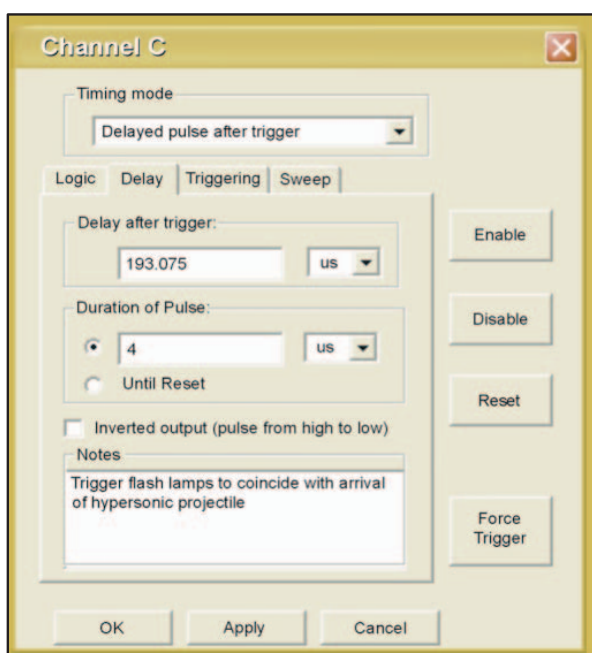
Channel C

Timing mode

Delayed pulse after trigger

Logic | Delay | Triggering | Sweep

Delay after trigger:

193.075 | us

Duration of Pulse:

4 | us

Until Reset

Inverted output (pulse from high to low)

Notes

Trigger flash lamps to coincide with arrival of hypersonic projectile

Enable

Disable

Reset

Force Trigger

OK | Apply | Cancel